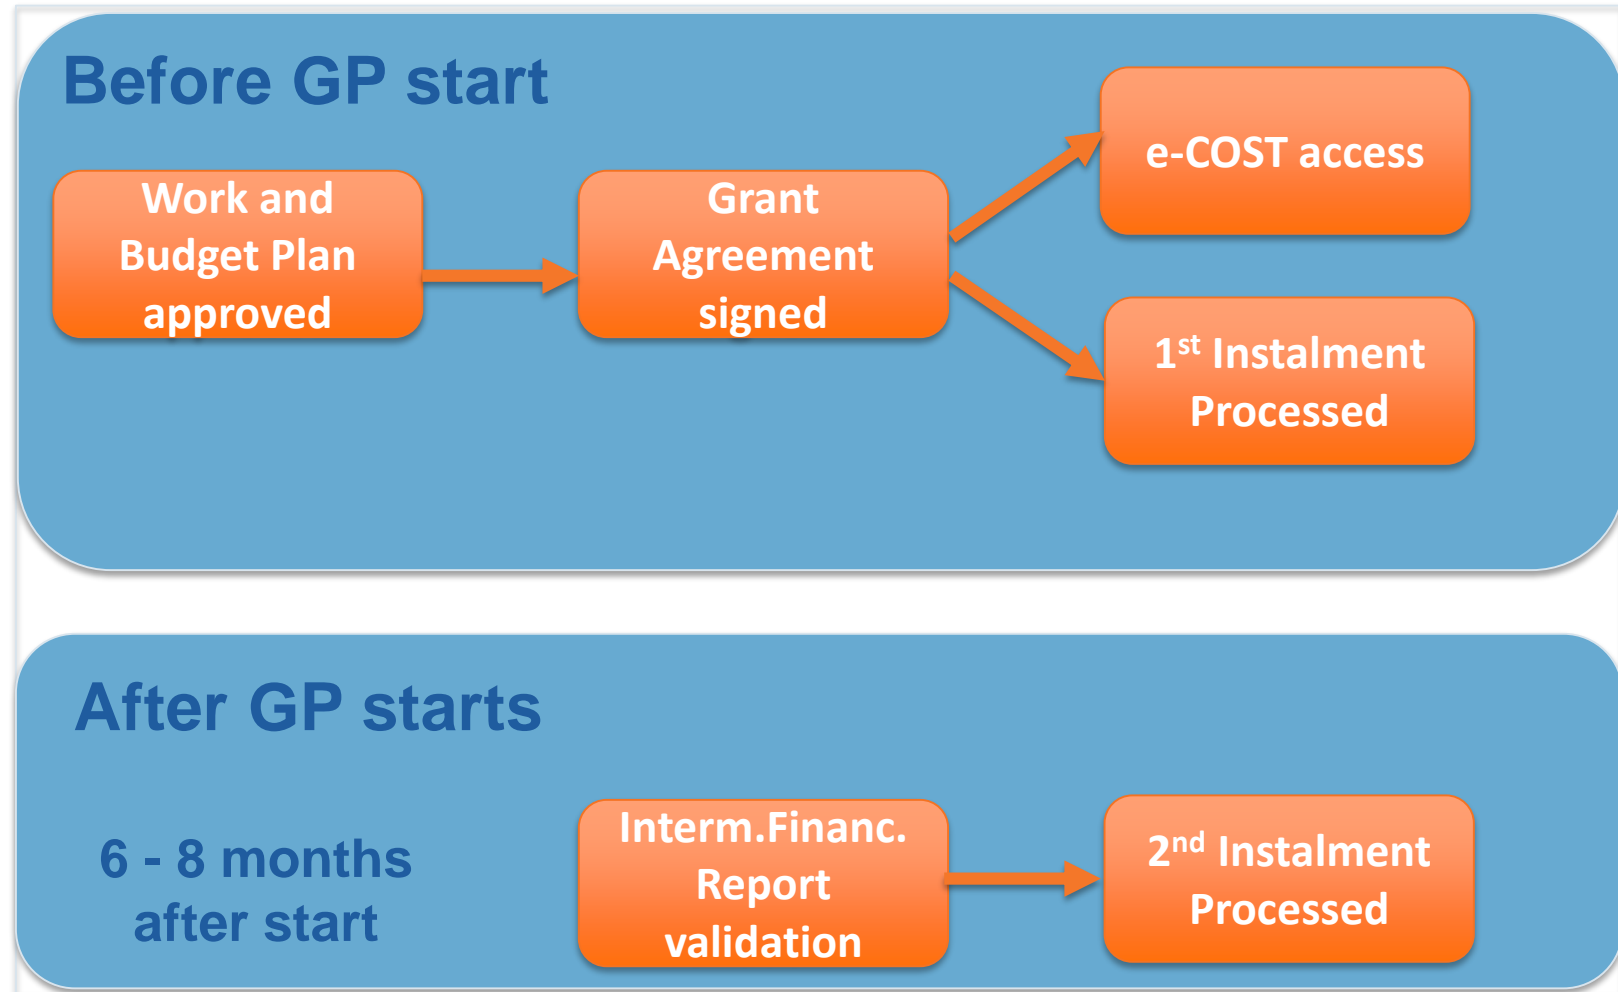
Before GP start

Work and Budget Plan approved

Grant Agreement signed

e-COST access

1$^{st}$ Instalment Processed

After GP starts

6 - 8 months after start

Interm.Financ. Report validation

2$^{nd}$ Instalment Processed